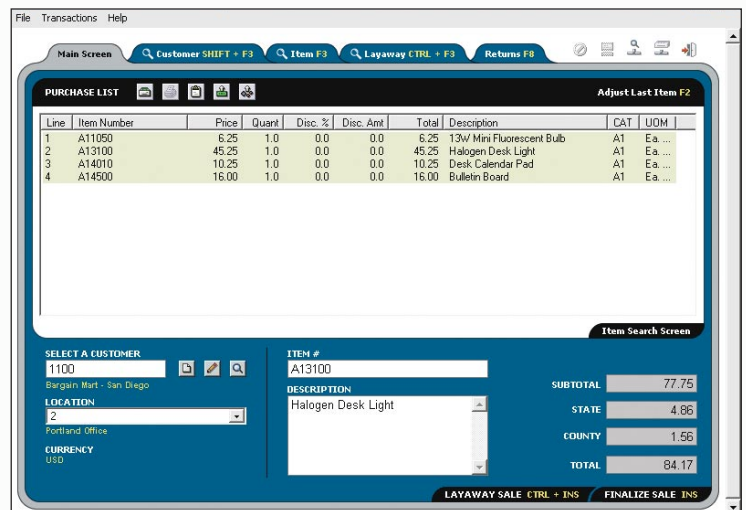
File Transactions Help

Main Screen | Customer SHIFT + F3 | Item F3 | Layaway CTRL + F3 | Returns F8

PURCHASE LIST

Adjust Last Item F2

| Line | Item Number | Price | Quant | Disc. % | Disc. Amt | Total | Description | CAT | UOM |
|---|---|---|---|---|---|---|---|---|---|
| 1 | A11050 | 6.25 | 1.0 | 0.0 | 0.0 | 6.25 | 13W Mini Fluorescent Bulb | A1 | Ea. ... |
| 2 | A13100 | 45.25 | 1.0 | 0.0 | 0.0 | 45.25 | Halogen Desk Light | A1 | Ea. ... |
| 3 | A14010 | 10.25 | 1.0 | 0.0 | 0.0 | 10.25 | Desk Calendar Pad | A1 | Ea. ... |
| 4 | A14500 | 16.00 | 1.0 | 0.0 | 0.0 | 16.00 | Bulletin Board | A1 | Ea. ... |

Item Search Screen

SELECT A CUSTOMER
1100
Bargain Mart - San Diego

LOCATION
2
Portland Office

CURRENCY
USD

ITEM #
A13100

DESCRIPTION
Halogen Desk Light

SUBTOTAL 77.75
STATE 4.86
COUNTY 1.56
TOTAL 84.17

LAYAWAY SALE CTRL + INS
FINALIZE SALE INS